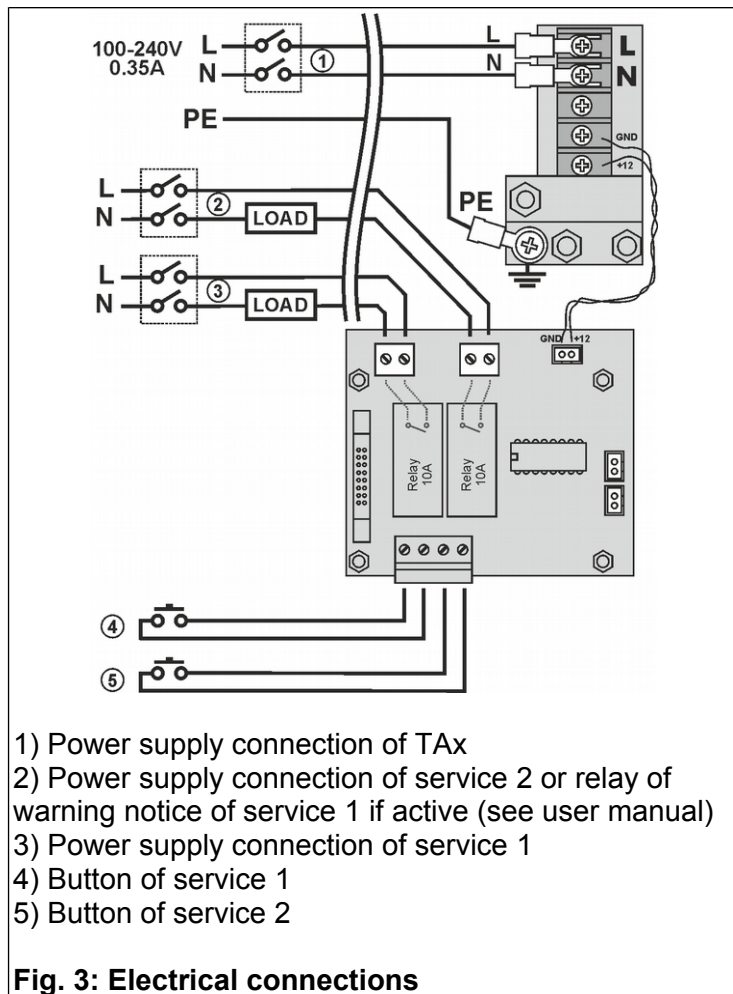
100-240V
0.35A
L
N
①
L
N
L
N
GND
+12
PE
PE
L
N
②
LOAD
L
N
③
LOAD
GND +12
Relay 10A
Relay 10A
④
⑤

1) Power supply connection of TAx
2) Power supply connection of service 2 or relay of warning notice of service 1 if active (see user manual)
3) Power supply connection of service 1
4) Button of service 1
5) Button of service 2

**Fig. 3: Electrical connections**